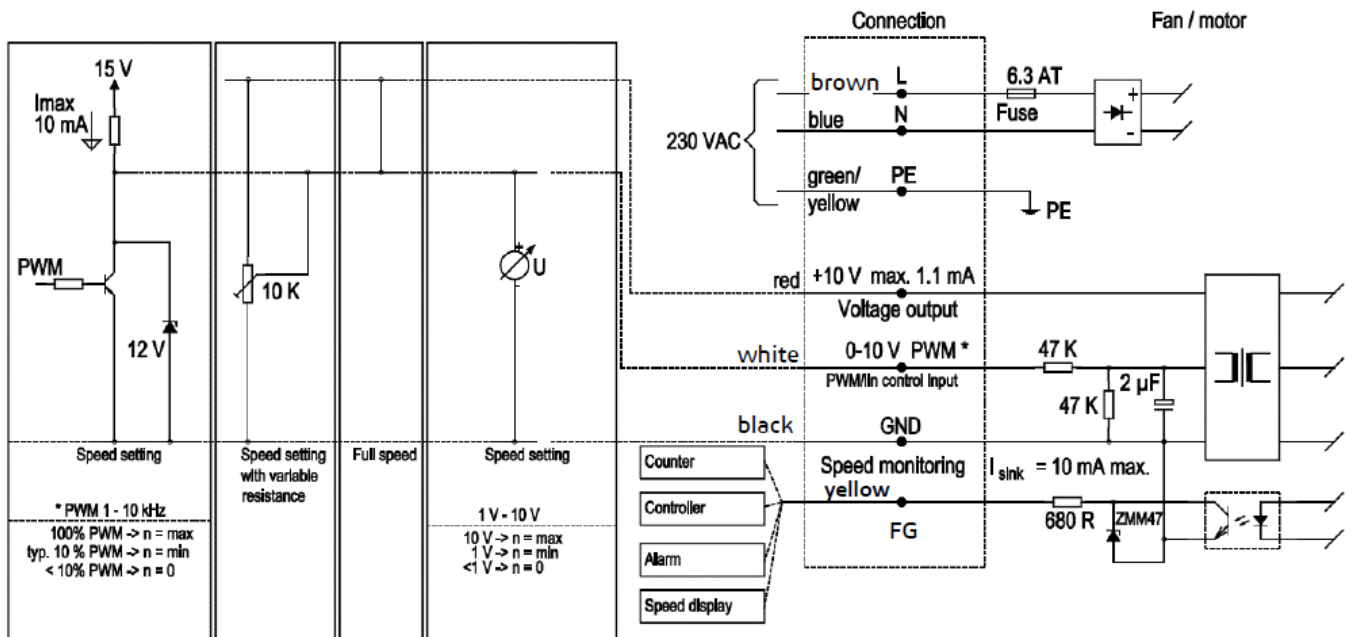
Connection

Fan / motor

15 V

Imax 10 mA

PWM

12 V

10 K

U

brown L

6.3 AT

Fuse

blue N

230 VAC

green/ yellow PE

PE

red +10 V max. 1.1 mA

Voltage output

white 0-10 V PWM *

PWM/lin control input

47 K

47 K

2 µF

black GND

Speed setting

Speed setting with variable resistance

Full speed

Speed setting

* PWM 1 - 10 kHz

100% PWM -> n = max
typ. 10 % PWM -> n = min
< 10% PWM -> n = 0

1 V - 10 V

10 V -> n = max
1 V -> n = min
<1 V -> n = 0

Counter

Controller

Alarm

Speed display

Speed monitoring

$I_{sink}$ = 10 mA max.

yellow

FG

680 R

ZMM47